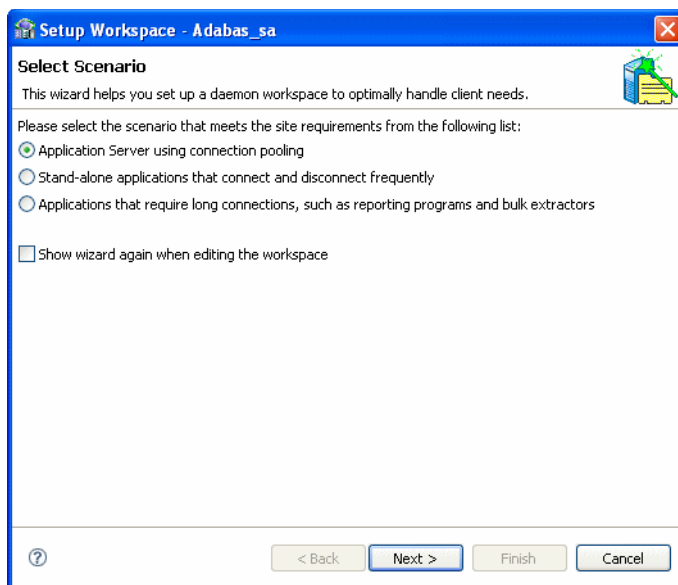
Setup Workspace - Adabas_sa

Select Scenario

This wizard helps you set up a daemon workspace to optimally handle client needs.

Please select the scenario that meets the site requirements from the following list:

Application Server using connection pooling

Stand-alone applications that connect and disconnect frequently

Applications that require long connections, such as reporting programs and bulk extractors

Show wizard again when editing the workspace

?

< Back

Next >

Finish

Cancel